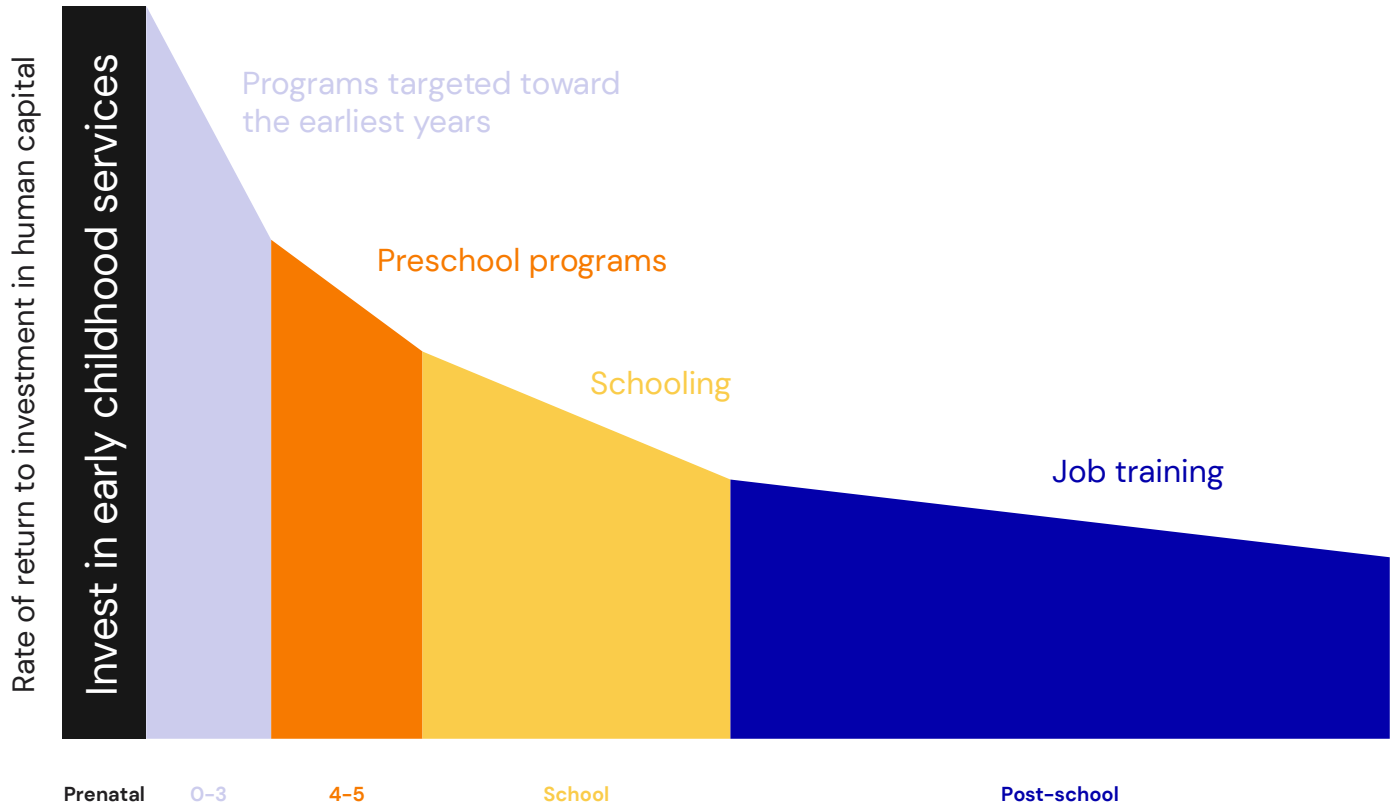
Rate of return to investment in human capital

Invest in early childhood services

Programs targeted toward the earliest years

Preschool programs

Schooling

Job training

Prenatal 0-3 4-5 School Post-school